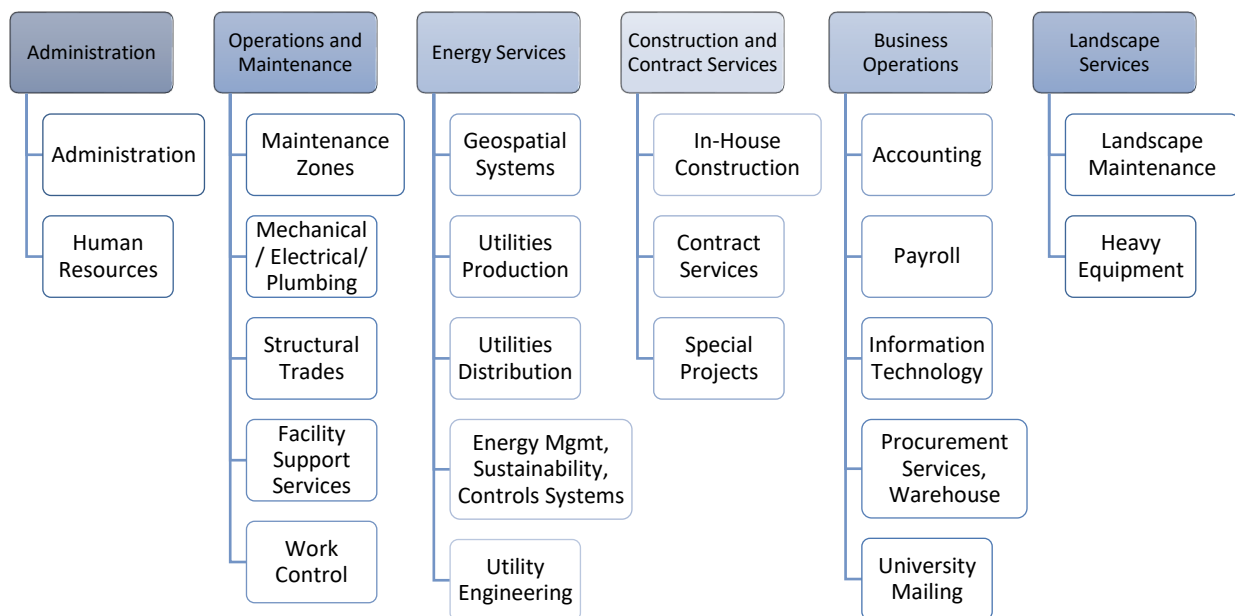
Administration

Administration

Human Resources

Operations and Maintenance

Maintenance Zones

Mechanical / Electrical/ Plumbing

Structural Trades

Facility Support Services

Work Control

Energy Services

Geospatial Systems

Utilities Production

Utilities Distribution

Energy Mgmt, Sustainability, Controls Systems

Utility Engineering

Construction and Contract Services

In-House Construction

Contract Services

Special Projects

Business Operations

Accounting

Payroll

Information Technology

Procurement Services, Warehouse

University Mailing

Landscape Services

Landscape Maintenance

Heavy Equipment